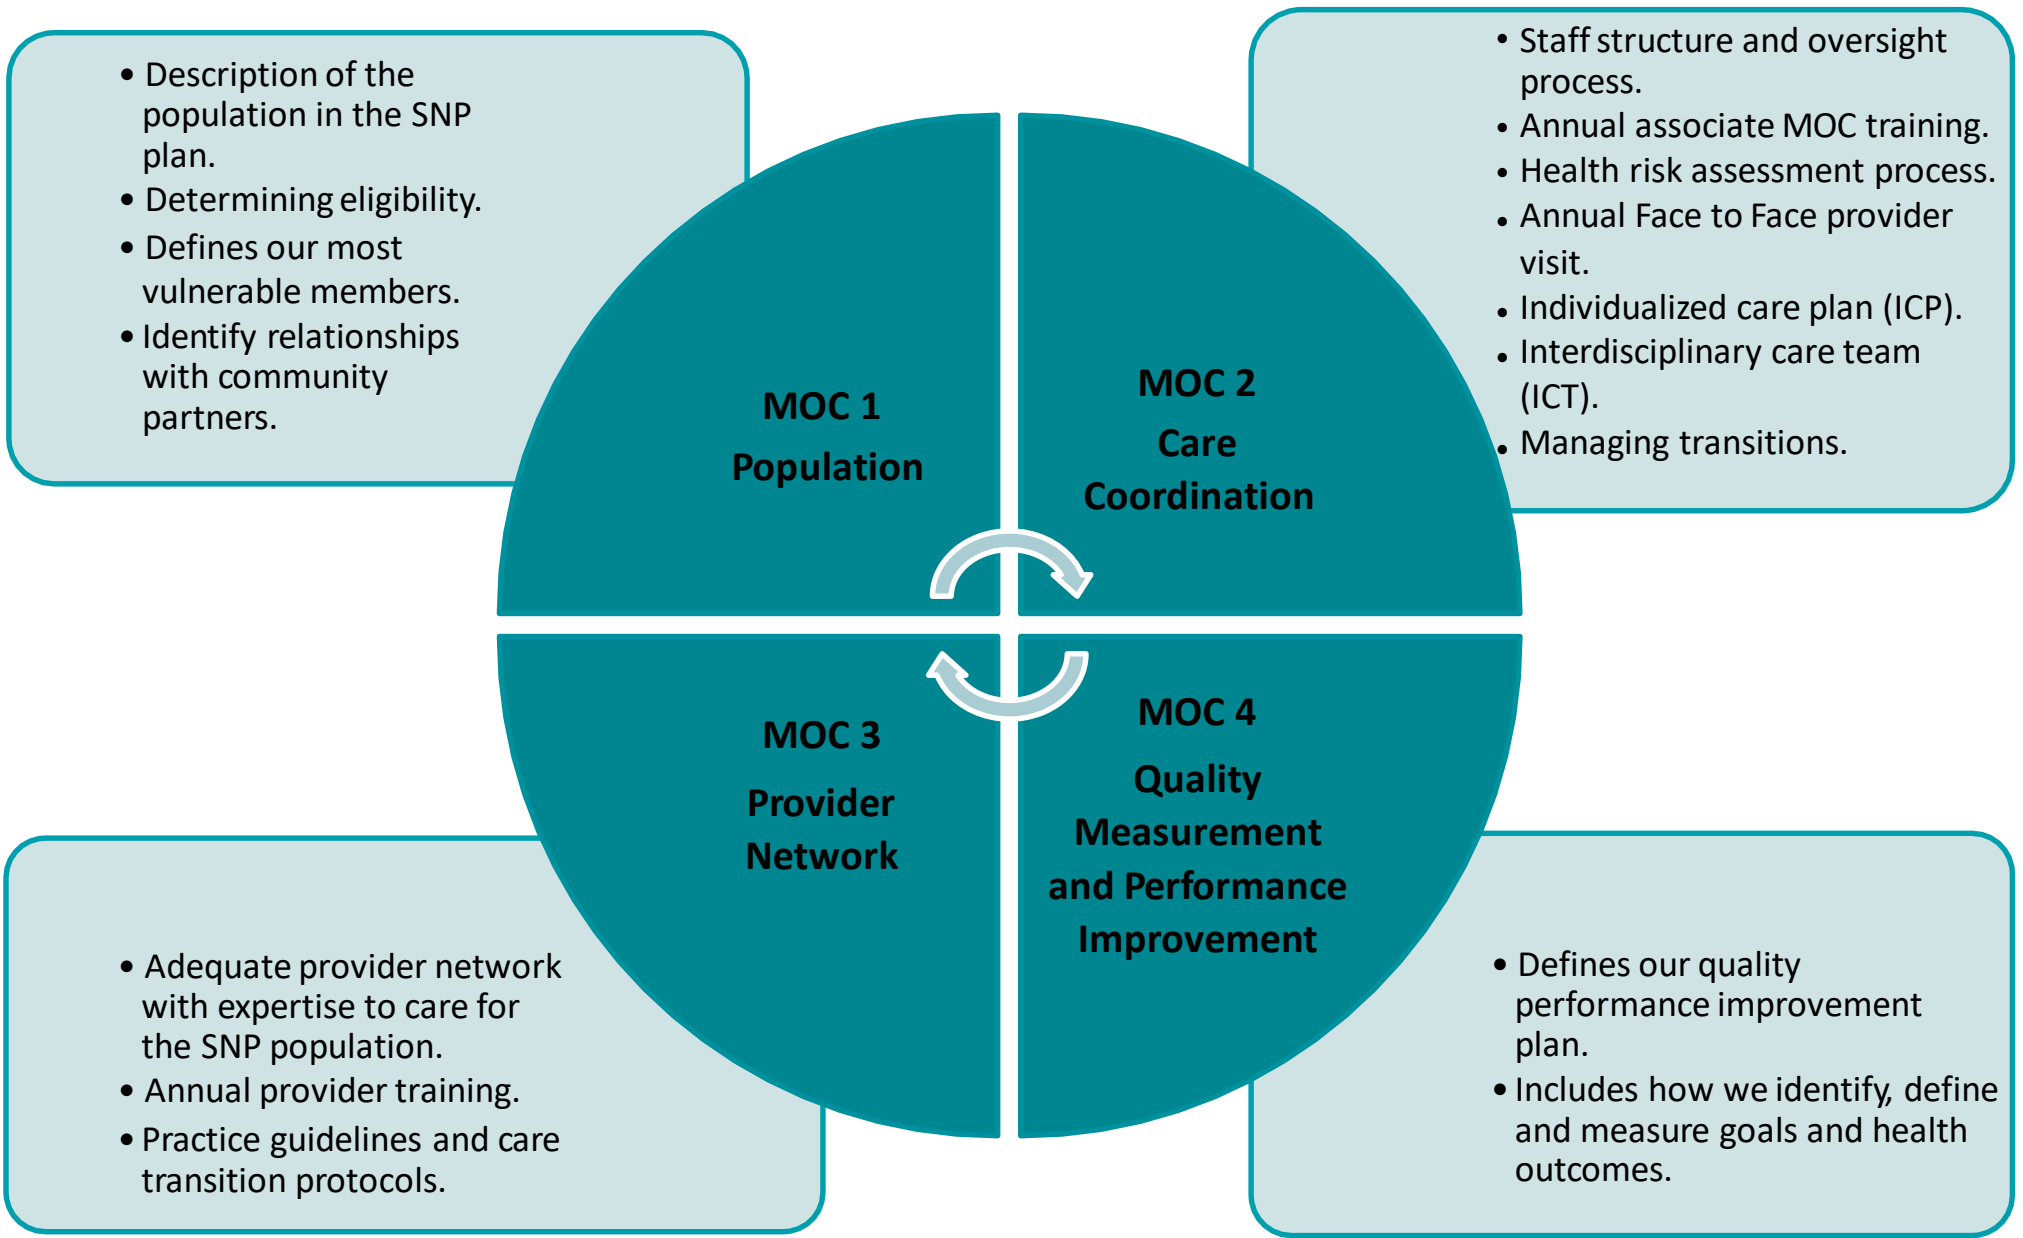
• Description of the population in the SNP plan.
• Determining eligibility.
• Defines our most vulnerable members.
• Identify relationships with community partners.

• Staff structure and oversight process.
• Annual associate MOC training.
• Health risk assessment process.
• Annual Face to Face provider visit.
• Individualized care plan (ICP).
• Interdisciplinary care team (ICT).
• Managing transitions.

MOC 1
Population

MOC 2
Care
Coordination

MOC 3
Provider
Network

MOC 4
Quality
Measurement
and Performance
Improvement

• Adequate provider network with expertise to care for the SNP population.
• Annual provider training.
• Practice guidelines and care transition protocols.

• Defines our quality performance improvement plan.
• Includes how we identify, define and measure goals and health outcomes.